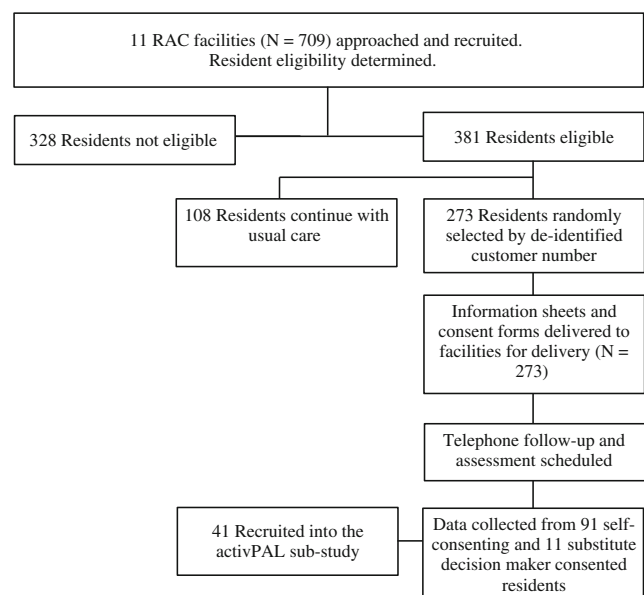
11 RAC facilities (N = 709) approached and recruited. Resident eligibility determined.

328 Residents not eligible

381 Residents eligible

108 Residents continue with usual care

273 Residents randomly selected by de-identified customer number

Information sheets and consent forms delivered to facilities for delivery (N = 273)

Telephone follow-up and assessment scheduled

41 Recruited into the activPAL sub-study

Data collected from 91 self-consenting and 11 substitute decision maker consented residents